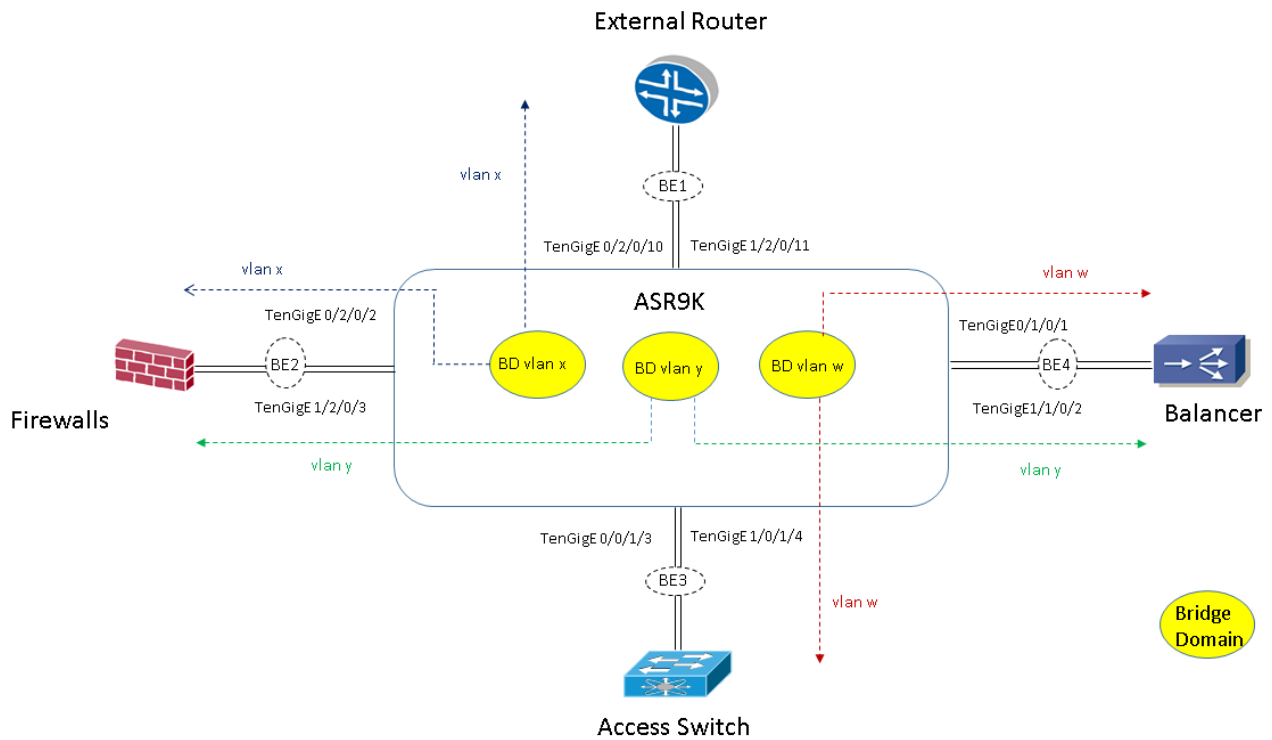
External Router

vlan x

BE1

TenGigE 0/2/0/10

TenGigE 1/2/0/11

vlan x

vlan w

ASR9K

TenGigE 0/2/0/2

TenGigE0/1/0/1

BD vlan x

BD vlan y

BD vlan w

BE2

BE4

TenGigE 1/2/0/3

TenGigE1/1/0/2

Firewalls

Balancer

vlan y

vlan y

TenGigE 0/0/1/3

TenGigE 1/0/1/4

BE3

vlan w

Bridge Domain

Access Switch